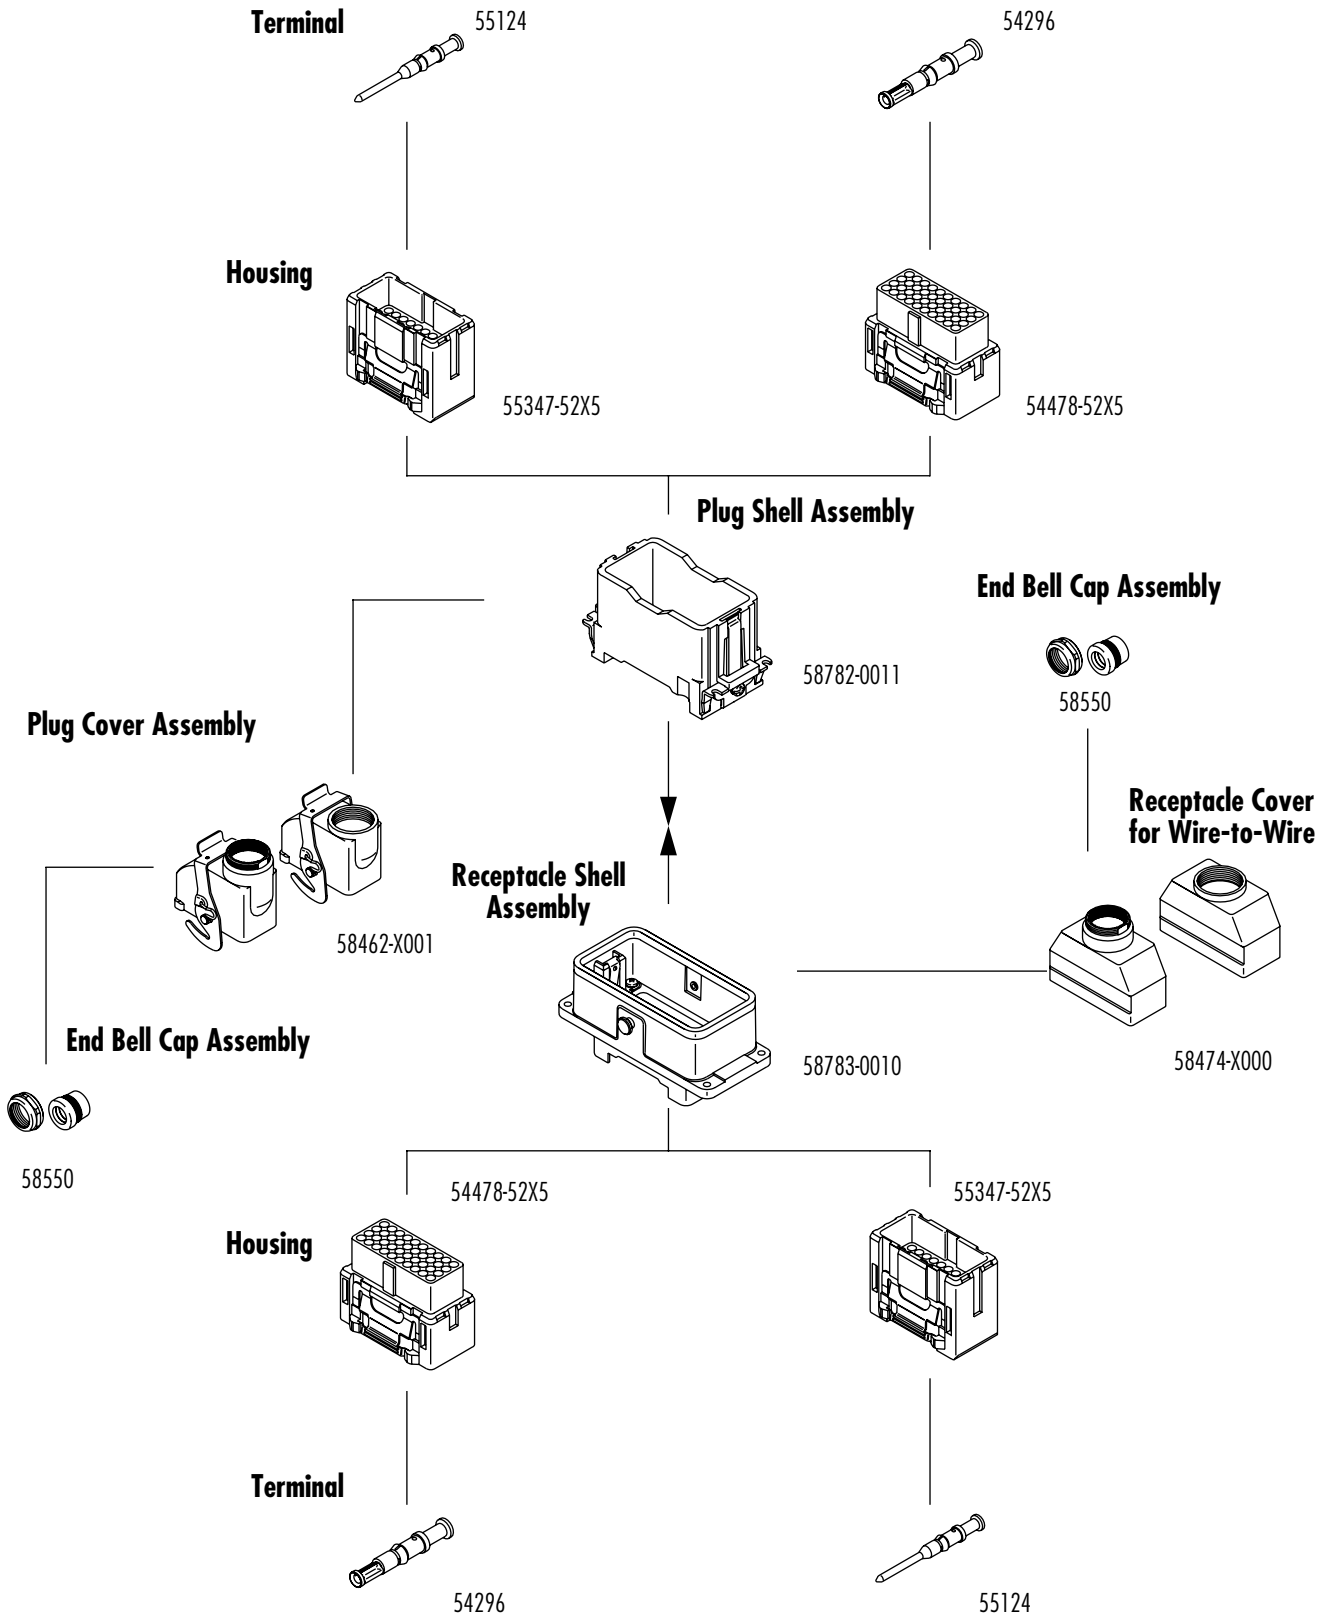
Terminal

55124

54296

Housing

55347-52X5

54478-52X5

Plug Shell Assembly

End Bell Cap Assembly

58782-0011

58550

Plug Cover Assembly

Receptacle Cover for Wire-to-Wire

Receptacle Shell Assembly

58462-X001

End Bell Cap Assembly

58783-0010

58474-X000

58550

54478-52X5

55347-52X5

Housing

Terminal

54296

55124